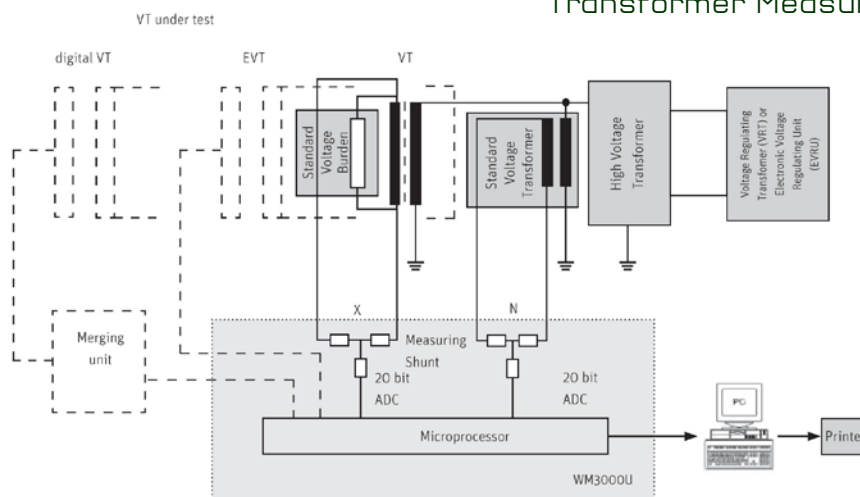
VT under test

Transformer Measu

digital VT

EVT

VT

Standard Voltage Burden

Standard Voltage Transformer

High Voltage Transformer

Voltage Regulating Transfomer (VRT) or Electronic Voltage Regulating Unit (EVRU)

X

N

Merging unit

Measuring Shunt

20 bit ADC

20 bit ADC

Microprocessor

PC

Printe

WM3000U